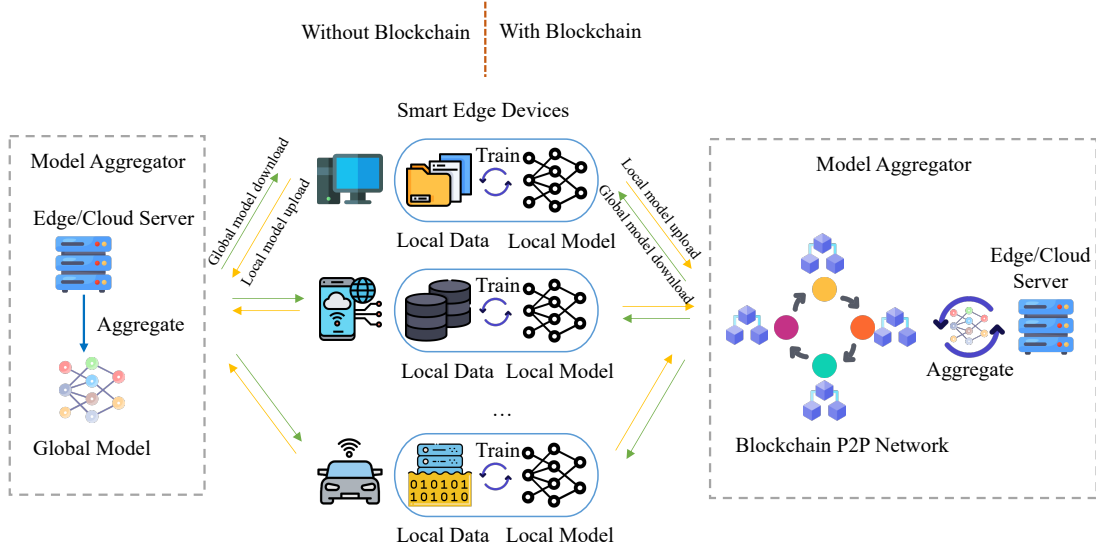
Without Blockchain | With Blockchain

Model Aggregator

Edge/Cloud Server

Aggregate

Global Model

Global model download

Local model upload

Smart Edge Devices

Train

Local Data Local Model

Train

Local Data Local Model

...

Train

010101
101010

Local Data Local Model

Local model upload

Global model download

Model Aggregator

Edge/Cloud Server

Aggregate

Blockchain P2P Network